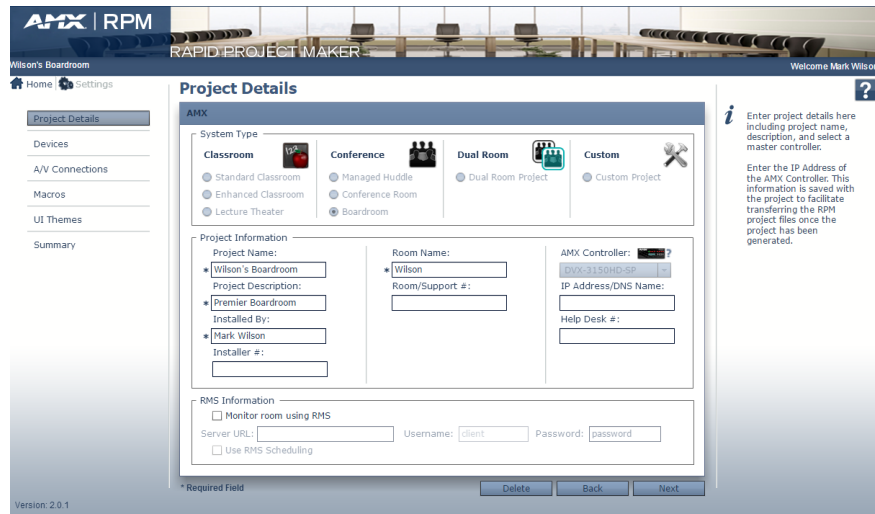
AMX | RPM
RAPID PROJECT MAKER
Wilson's Boardroom
Welcome Mark Wilso

Home Settings

Project Details
Devices
A/V Connections
Macros
UI Themes
Summary

Project Details

AMX

System Type
Classroom
Standard Classroom
Enhanced Classroom
Lecture Theater
Conference
Managed Huddle
Conference Room
Boardroom
Dual Room
Dual Room Project
Custom
Custom Project

Project Information
Project Name:
* Wilson's Boardroom
Project Description:
* Premier Boardroom
Installed By:
* Mark Wilson
Installer #:
Room Name:
* Wilson
Room/Support #:
AMX Controller:
DVX-3150HD-SP
IP Address/DNS Name:
Help Desk #:

RMS Information
Monitor room using RMS
Server URL:
Username: client
Password: password
Use RMS Scheduling

* Required Field
Delete
Back
Next

?

i
Enter project details here including project name, description, and select a master controller.

Enter the IP Address of the AMX Controller. This information is saved with the project to facilitate transferring the RPM project files once the project has been generated.

Version: 2.0.1